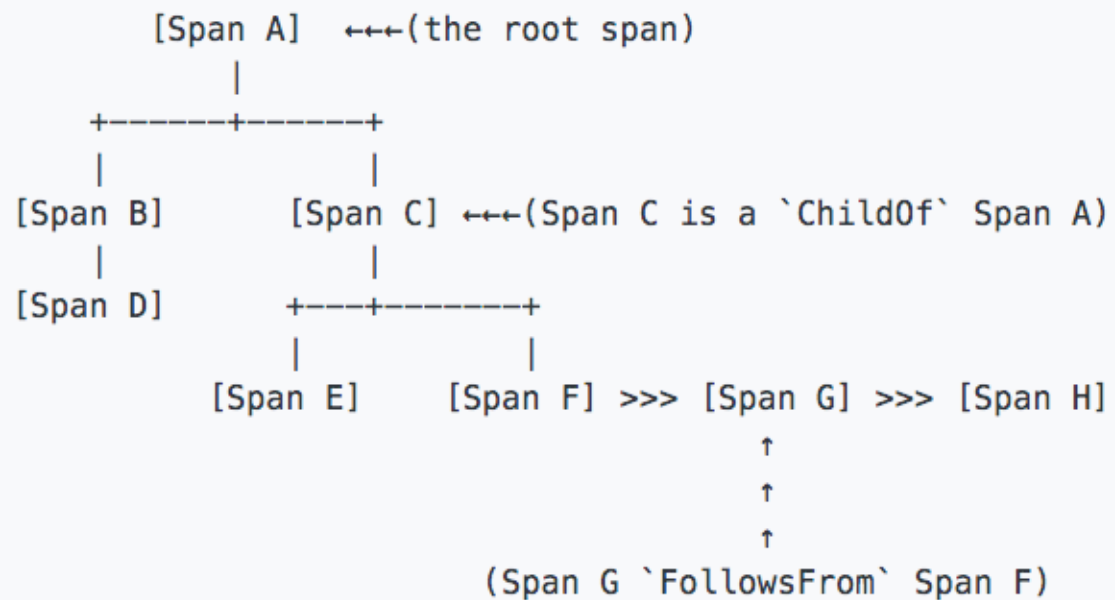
[Span A]  ←←←(the root span)
    |
+------+------+
|             |
[Span B]      [Span C] ←←←(Span C is a `ChildOf` Span A)
|             |
[Span D]      +---+-------+
              |           |
[Span E]    [Span F] >>> [Span G] >>> [Span H]
↑
↑
↑
(Span G `FollowsFrom` Span F)